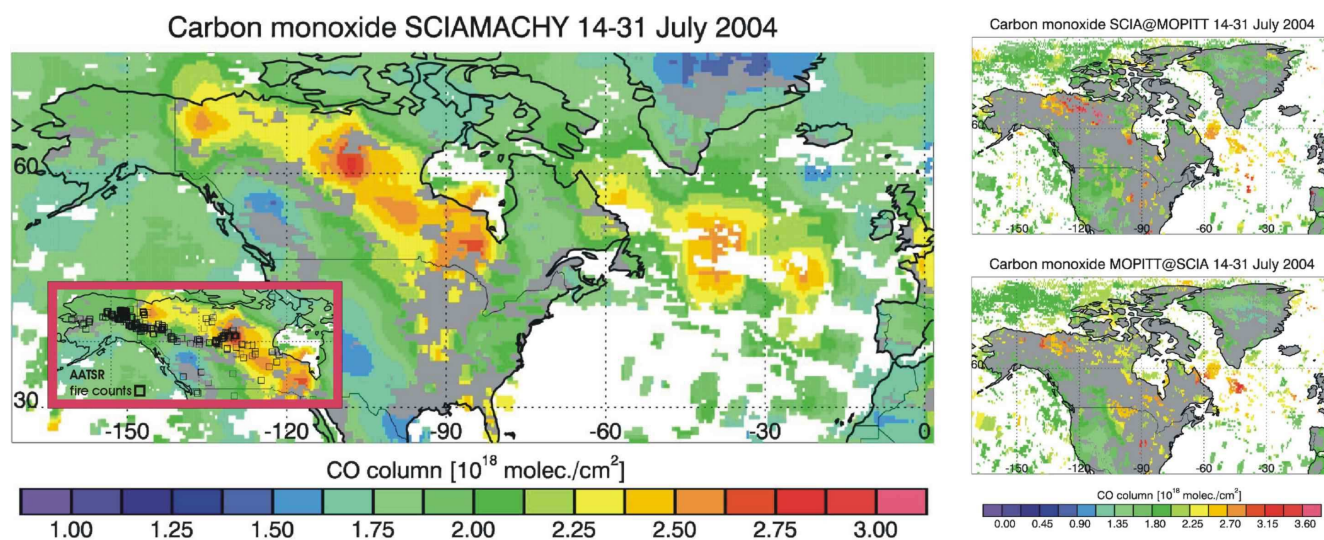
Carbon monoxide SCIAMACHY 14-31 July 2004

60

30

AATSR fire counts

-150 -120 -90 -60 -30 0

CO column [$10^{18}$ molec./cm$^2$]

1.00 1.25 1.50 1.75 2.00 2.25 2.50 2.75 3.00

Carbon monoxide SCIA@MOPITT 14-31 July 2004

60

-150 -120 -90 -60 -30

Carbon monoxide MOPITT@SCIA 14-31 July 2004

60

-150 -120 -90 -60 -30

CO column [$10^{18}$ molec./cm$^2$]

0.00 0.45 0.90 1.35 1.80 2.25 2.70 3.15 3.60